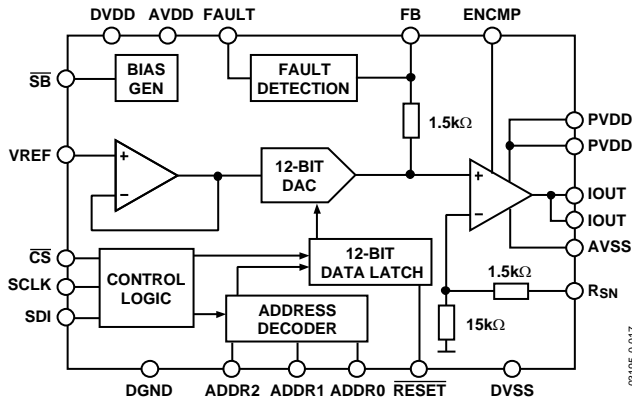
DVDD AVDD FAULT FB ENCMP

$\overline{SB}$

BIAS GEN

FAULT DETECTION

1.5kΩ

PVDD

PVDD

VREF

+

–

12-BIT DAC

+

–

IOUT

IOUT

AVSS

$\overline{CS}$

SCLK

SDI

CONTROL LOGIC

12-BIT DATA LATCH

ADDRESS DECODER

1.5kΩ

$R_{SN}$

15kΩ

DGND ADDR2 ADDR1 ADDR0 $\overline{RESET}$ DVSS

03195-0-017